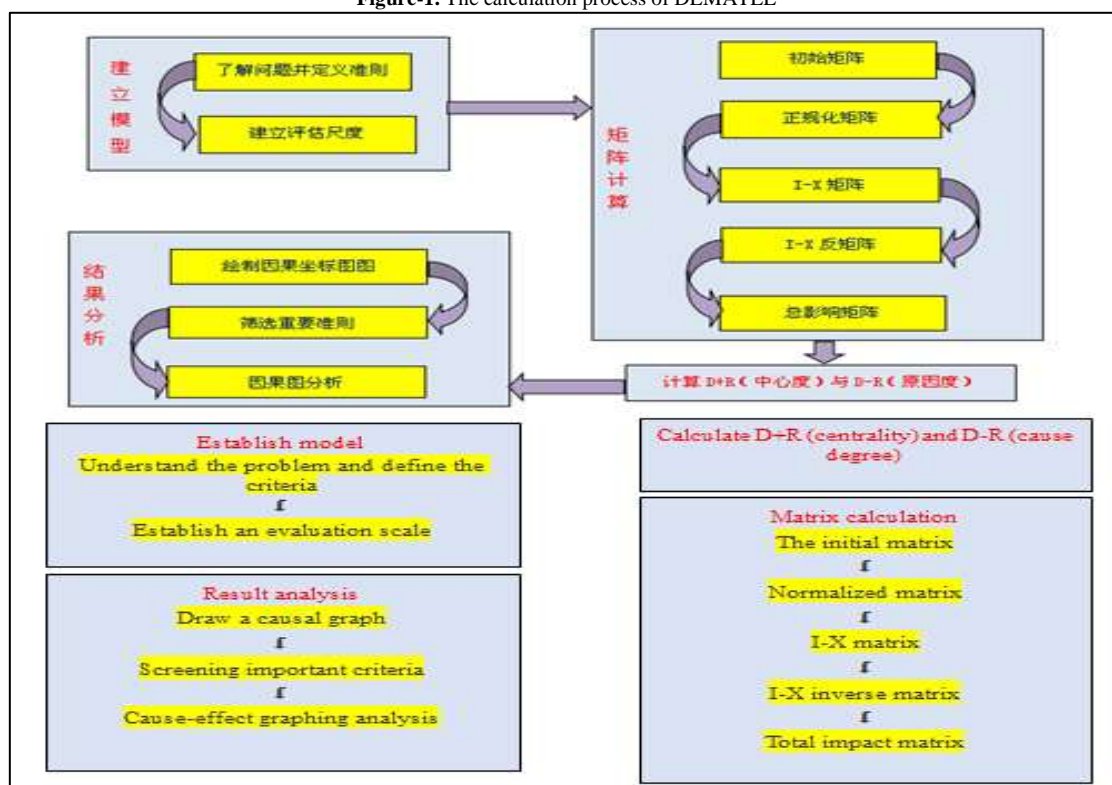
Figure-1. The calculation process of DEMATEL

建立模型

了解问题并定义准则

建立评估尺度

矩阵计算

初始矩阵

正规化矩阵

I-X 矩阵

I-X 反矩阵

总影响矩阵

结果分析

绘制因果坐标图图

筛选重要准则

因果图分析

计算 D+R（中心度）与 D-R（原因度）

Establish model
Understand the problem and define the criteria
£
Establish an evaluation scale

Calculate D+R (centrality) and D-R (cause degree)

Result analysis
Draw a causal graph
£
Screening important criteria
£
Cause-effect graphing analysis

Matrix calculation
The initial matrix
£
Normalized matrix
£
I-X matrix
£
I-X inverse matrix
£
Total impact matrix